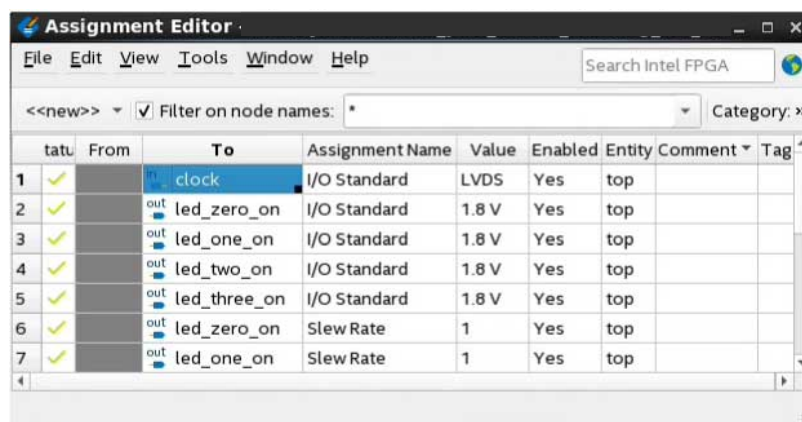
Assignment Editor

File Edit View Tools Window Help

Search Intel FPGA

<<new>> Filter on node names: *

Category:

| | tatu | From | To | Assignment Name | Value | Enabled | Entity | Comment | Tag |
|---|---|---|---|---|---|---|---|---|---|
| 1 | ✓ | | in clock | I/O Standard | LVDS | Yes | top | | |
| 2 | ✓ | | out led_zero_on | I/O Standard | 1.8 V | Yes | top | | |
| 3 | ✓ | | out led_one_on | I/O Standard | 1.8 V | Yes | top | | |
| 4 | ✓ | | out led_two_on | I/O Standard | 1.8 V | Yes | top | | |
| 5 | ✓ | | out led_three_on | I/O Standard | 1.8 V | Yes | top | | |
| 6 | ✓ | | out led_zero_on | Slew Rate | 1 | Yes | top | | |
| 7 | ✓ | | out led_one_on | Slew Rate | 1 | Yes | top | | |